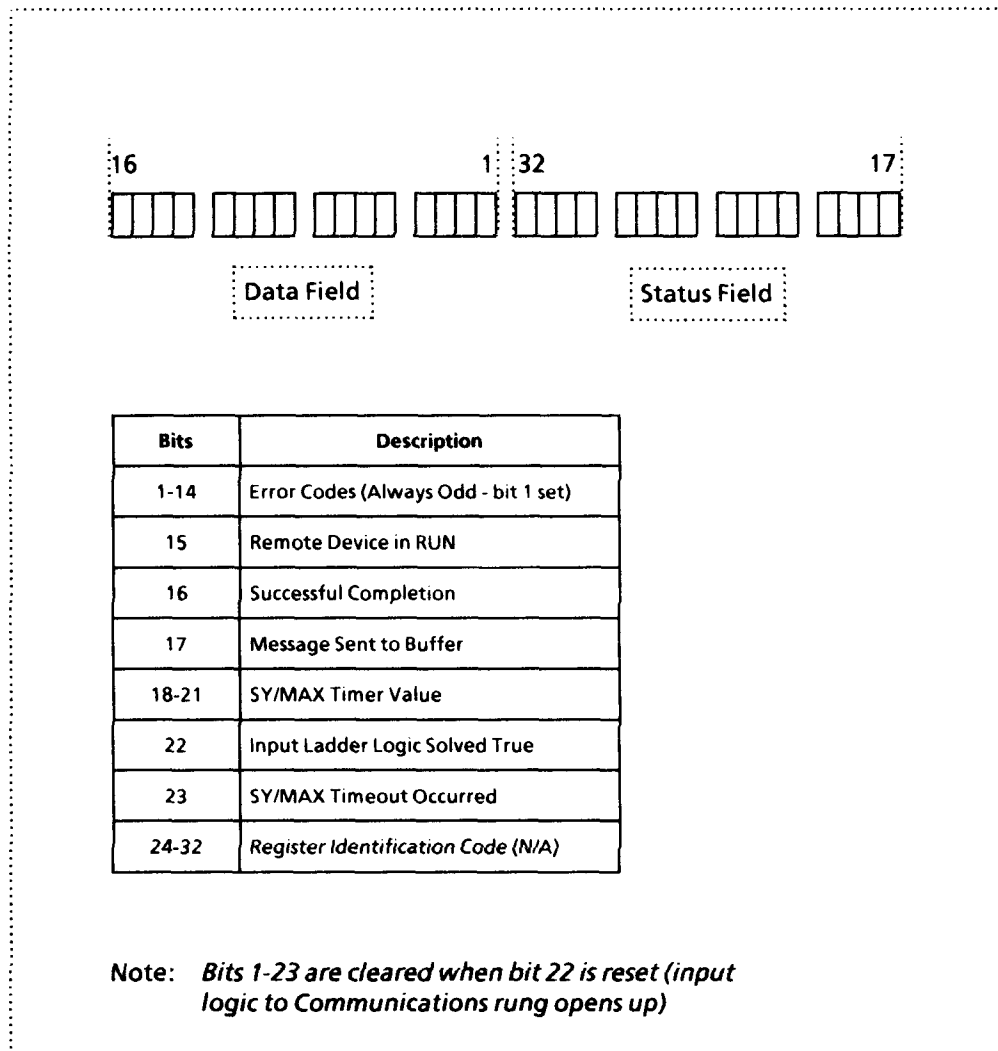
16 1 32 17

Data Field

Status Field

| Bits | Description |
|---|---|
| 1-14 | Error Codes (Always Odd - bit 1 set) |
| 15 | Remote Device in RUN |
| 16 | Successful Completion |
| 17 | Message Sent to Buffer |
| 18-21 | SY/MAX Timer Value |
| 22 | Input Ladder Logic Solved True |
| 23 | SY/MAX Timeout Occurred |
| 24-32 | Register Identification Code (N/A) |

Note: Bits 1-23 are cleared when bit 22 is reset (input logic to Communications rung opens up)